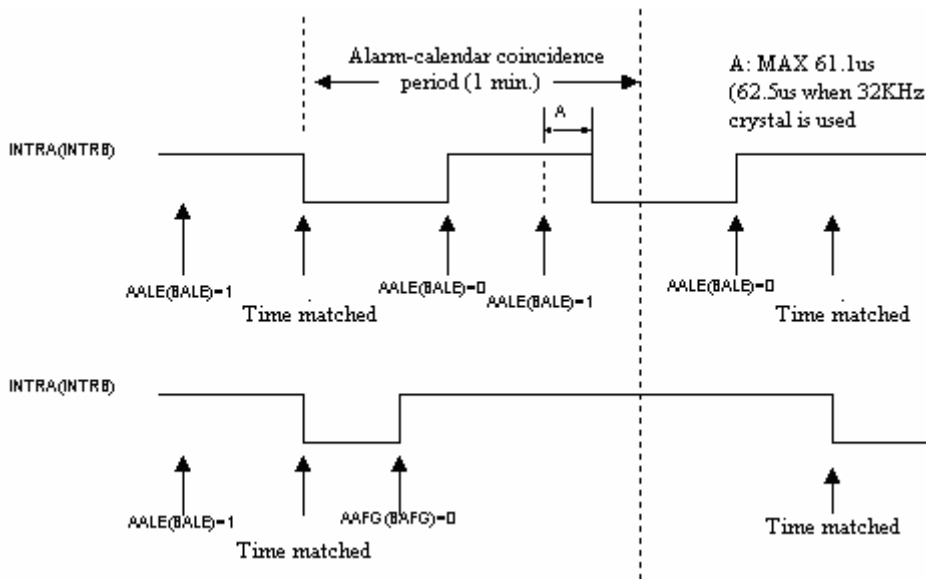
Alarm-calendar coincidence period (1 min.)

A: MAX 61.1us (62.5us when 32KHz crystal is used

A

INTRA(INTRB)

AALE(BALE)=1

Time matched

AALE(BALE)=0

AALE(BALE)=1

AALE(BALE)=0

Time matched

INTRA(INTRB)

AALE(BALE)=1

Time matched

AAFG (BAFG)=0

Time matched